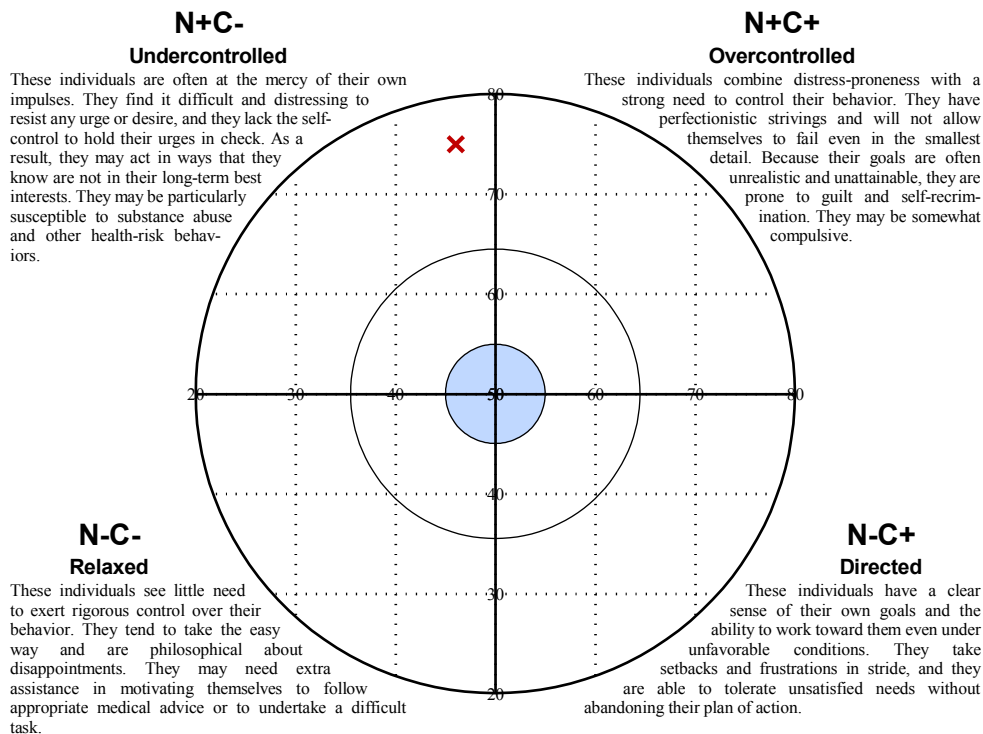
N+C-
Undercontrolled
These individuals are often at the mercy of their own impulses. They find it difficult and distressing to resist any urge or desire, and they lack the self-control to hold their urges in check. As a result, they may act in ways that they know are not in their long-term best interests. They may be particularly susceptible to substance abuse and other health-risk behaviors.

N+C+
Overcontrolled
These individuals combine distress-proneness with a strong need to control their behavior. They have perfectionistic strivings and will not allow themselves to fail even in the smallest detail. Because their goals are often unrealistic and unattainable, they are prone to guilt and self-recrimination. They may be somewhat compulsive.

80
70
60
20 30 40 50 60 70 80
40
30
20

N-C-
Relaxed
These individuals see little need to exert rigorous control over their behavior. They tend to take the easy way and are philosophical about disappointments. They may need extra assistance in motivating themselves to follow appropriate medical advice or to undertake a difficult task.

N-C+
Directed
These individuals have a clear sense of their own goals and the ability to work toward them even under unfavorable conditions. They take setbacks and frustrations in stride, and they are able to tolerate unsatisfied needs without abandoning their plan of action.